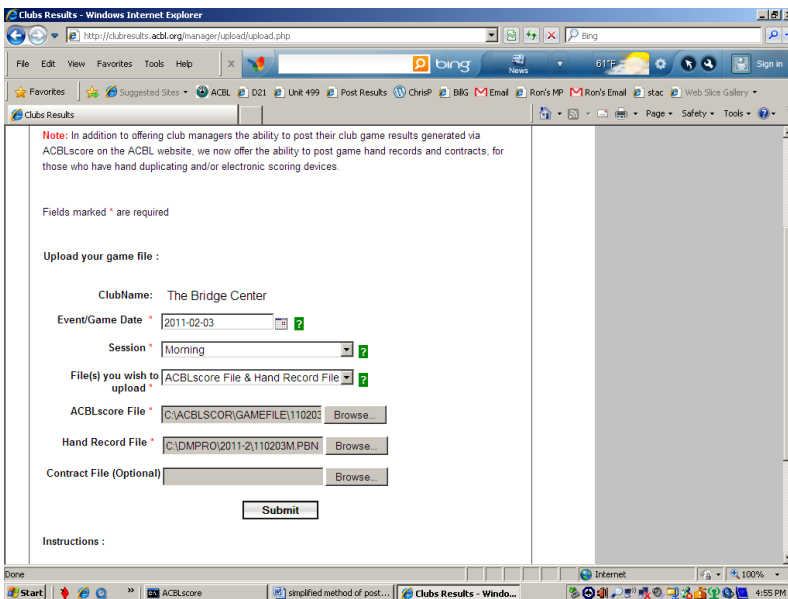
Clubs Results - Windows Internet Explorer

http://clubresults.acbl.org/manager/upload/upload.php

Bing

File Edit View Favorites Tools Help

bing

News

61°F

Sign in

Favorites

Suggested Sites ▾ ACBL D21 Unit 499 Post Results ChrisP BillG Email Ron's MP Ron's Email stac Web Slice Gallery ▾

Clubs Results

Page ▾ Safety ▾ Tools ▾

Note: In addition to offering club managers the ability to post their club game results generated via ACBLscore on the ACBL website, we now offer the ability to post game hand records and contracts, for those who have hand duplicating and/or electronic scoring devices.

Fields marked * are required

Upload your game file :

ClubName: The Bridge Center

Event/Game Date * 2011-02-03 ?

Session * Morning ?

File(s) you wish to upload * ACBLscore File & Hand Record File ?

ACBLscore File * C:\ACBLSCOR\GAMEFILE\110203 Browse...

Hand Record File * C:\DMPRO\2011-2\110203M.PBN Browse...

Contract File (Optional) Browse...

Submit

Instructions :

Done

Internet

100%

Start

ACBLscore

simplified method of post...

Clubs Results - Windo...

4:55 PM